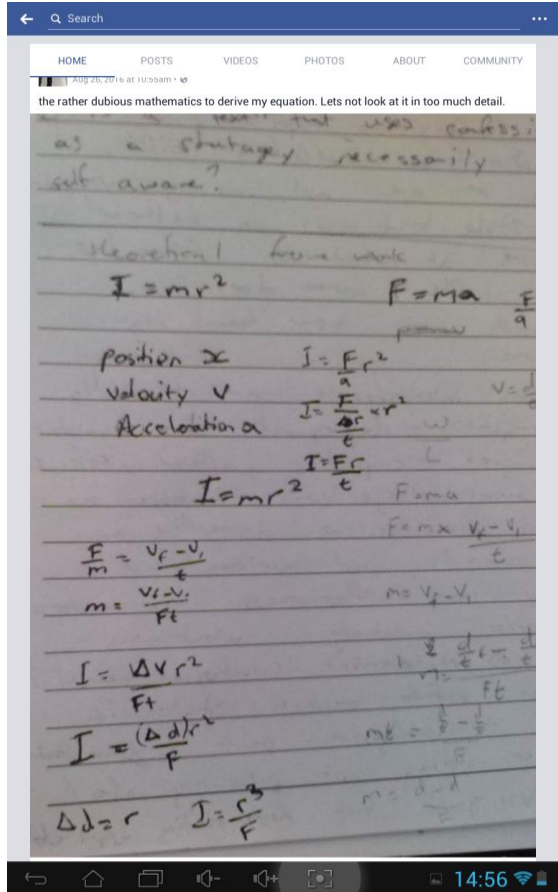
Search

HOME POSTS VIDEOS PHOTOS ABOUT COMMUNITY

Aug 26, 2016 at 10:55am

the rather dubious mathematics to derive my equation. Lets not look at it in too much detail.

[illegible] that uses confess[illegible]
as a strategy necessarily
self aware?

theoretical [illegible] work

$I = mr^2$

$F = ma$

$\frac{F}{a}$

position $x$
velocity $v$
Acceleration $a$

$I = \frac{F}{a} r^2$

$I = \frac{F}{\frac{\Delta r}{t}} \times r^2$

$I = \frac{Fr}{t}$

$I = mr^2$

$F = ma$

$F = m \times \frac{V_f - V_i}{t}$

$\frac{F}{m} = \frac{V_f - V_i}{t}$

$m = \frac{V_f - V_i}{Ft}$

$m = V_f - V_i$

$I = \frac{\Delta v r^2}{Ft}$

$Ft$

$I = \frac{(\Delta d) r^2}{F}$

$mt = \frac{d}{t} - \frac{d}{t}$

$m = d - d$

$\Delta d = r$ $I = \frac{r^3}{F}$

14:56